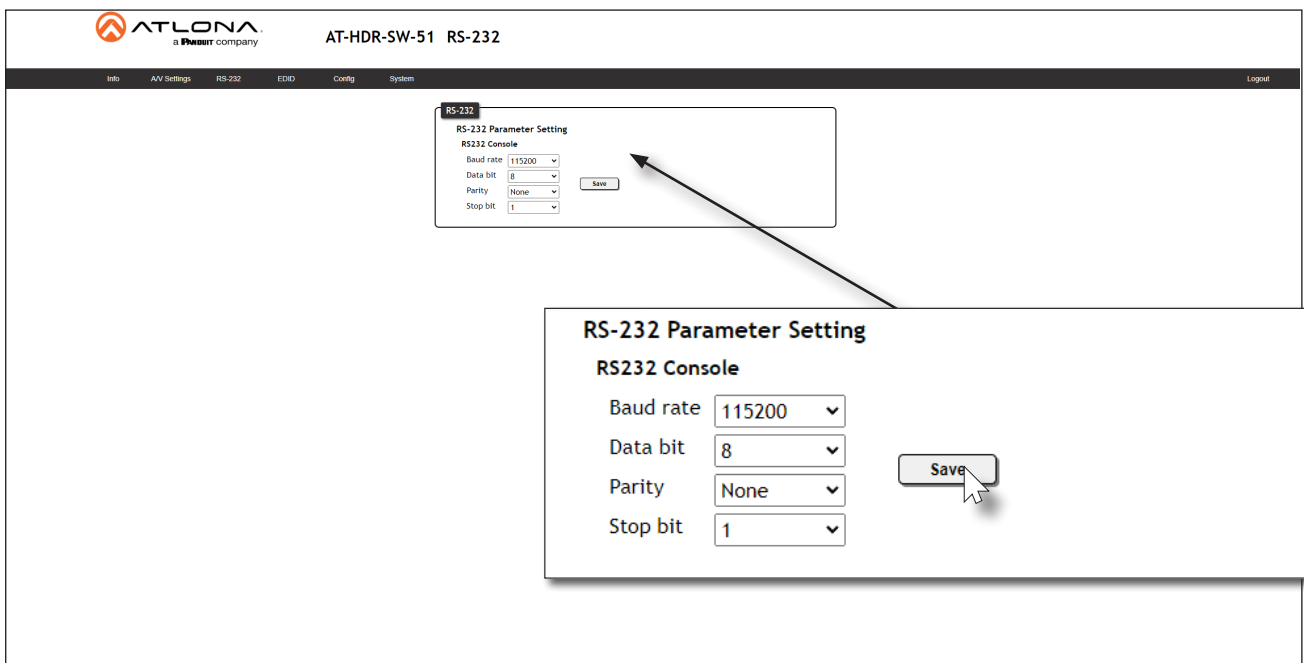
ATLONA
a PANDUIT company

AT-HDR-SW-51 RS-232

Info A/V Settings RS-232 EDID Config System Logout

RS-232

RS-232 Parameter Setting

RS232 Console

Baud rate 115200

Data bit 8

Parity None

Stop bit 1

Save

RS-232 Parameter Setting

RS232 Console

Baud rate 115200

Data bit 8

Parity None

Stop bit 1

Save